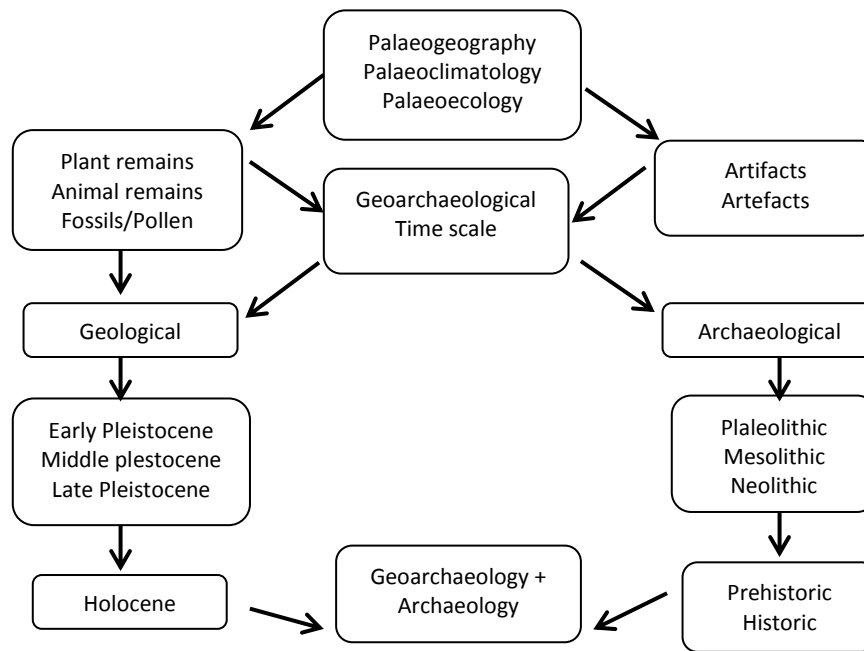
Palaeogeography
Palaeoclimatology
Palaeoecology

Plant remains
Animal remains
Fossils/Pollen

Geoarchaeological
Time scale

Artifacts
Artefacts

Geological

Archaeological

Early Pleistocene
Middle plestocene
Late Pleistocene

Plaleolithic
Mesolithic
Neolithic

Holocene

Geoarchaeology +
Archaeology

Prehistoric
Historic